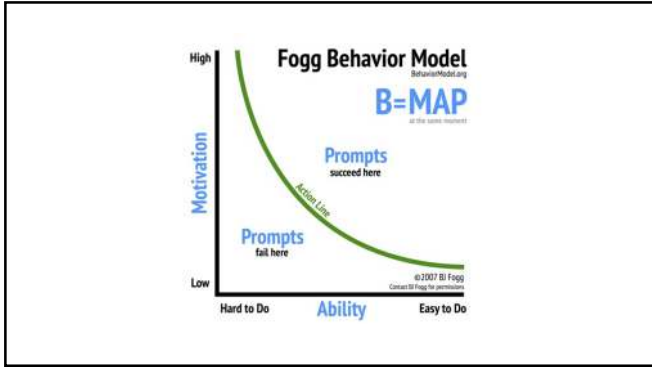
High

Fogg Behavior Model
BehaviorModel.org

B=MAP
at the same moment

Motivation

Prompts
succeed here

Action Line

Prompts
fail here

Low

©2007 BJ Fogg
Contact BJ Fogg for permissions

Hard to Do

Ability

Easy to Do